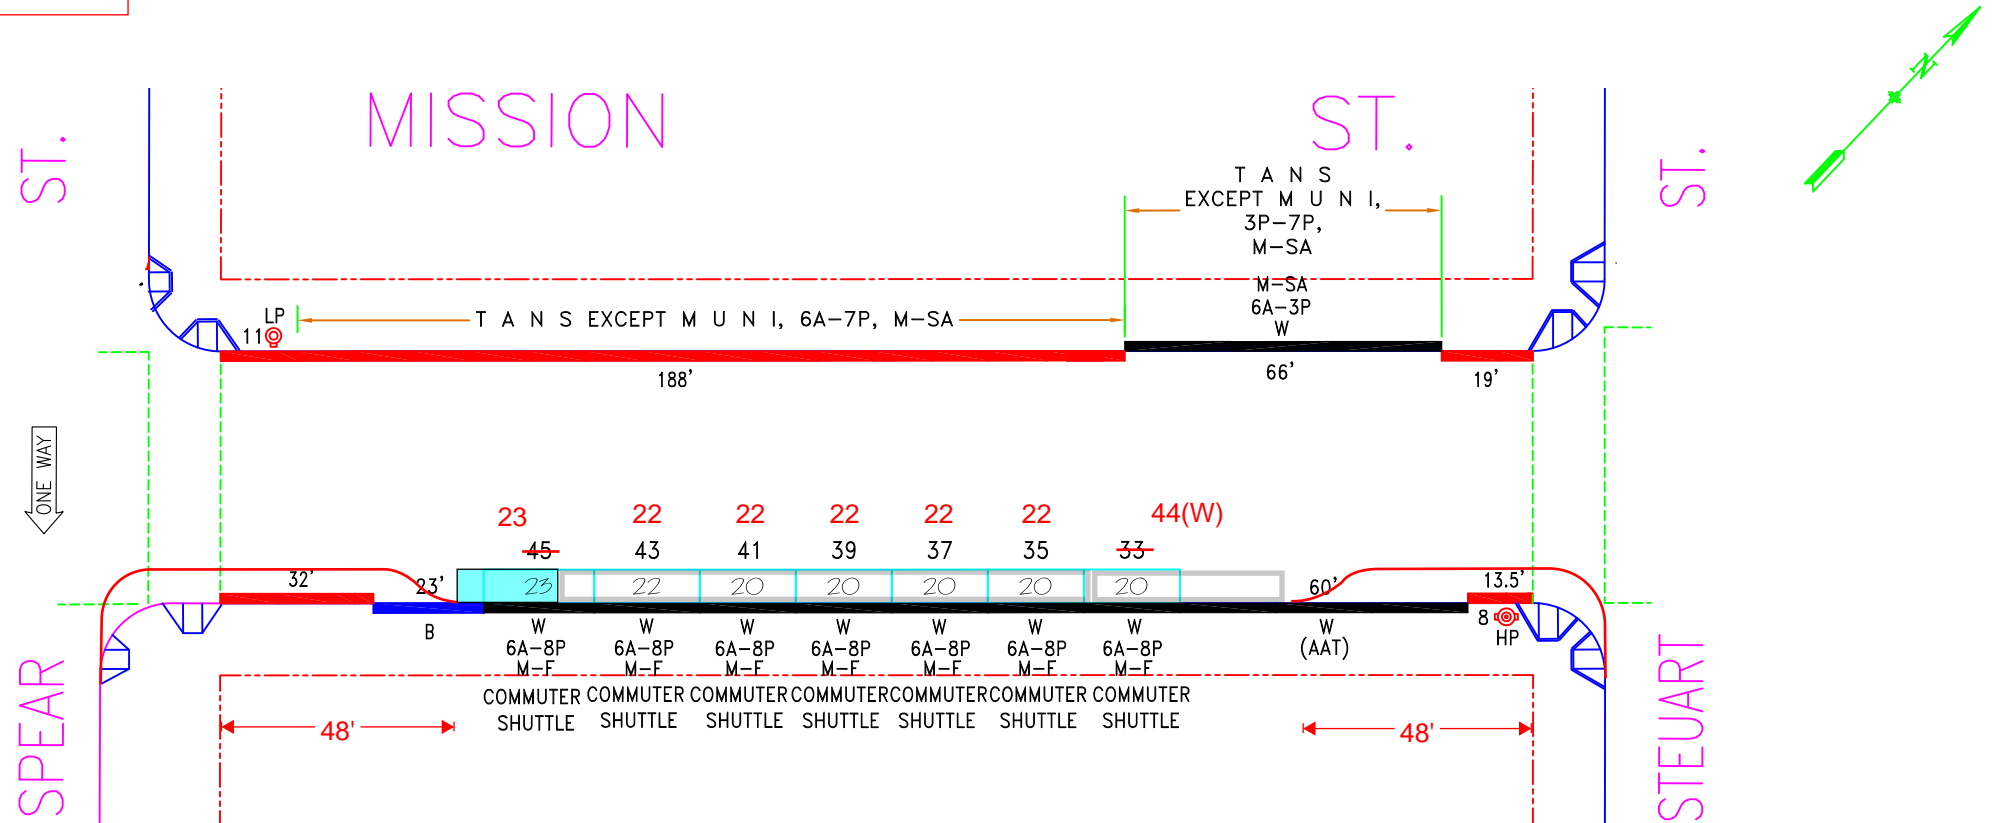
MISSION ST.

ST.

ST.

N

T A N S
EXCEPT M U N I,
3P–7P,
M–SA

M–SA
6A–3P
W

LP
11

T A N S EXCEPT M U N I, 6A–7P, M–SA

188'

66'

19'

ONE WAY

23 22 22 22 22 22 44(W)

~~45~~ 43 41 39 37 35 ~~33~~

32'

23'

23 22 20 20 20 20 20

60'

13.5'

B

8
HP

| W | W | W | W | W | W | W |
|---|---|---|---|---|---|---|
| 6A–8P | 6A–8P | 6A–8P | 6A–8P | 6A–8P | 6A–8P | 6A–8P |
| M–F | M–F | M–F | M–F | M–F | M–F | M–F |
| COMMUTER SHUTTLE | COMMUTER SHUTTLE | COMMUTER SHUTTLE | COMMUTER SHUTTLE | COMMUTER SHUTTLE | COMMUTER SHUTTLE | COMMUTER SHUTTLE |

W
(AAT)

48'

48'

SPEAR

STEUART